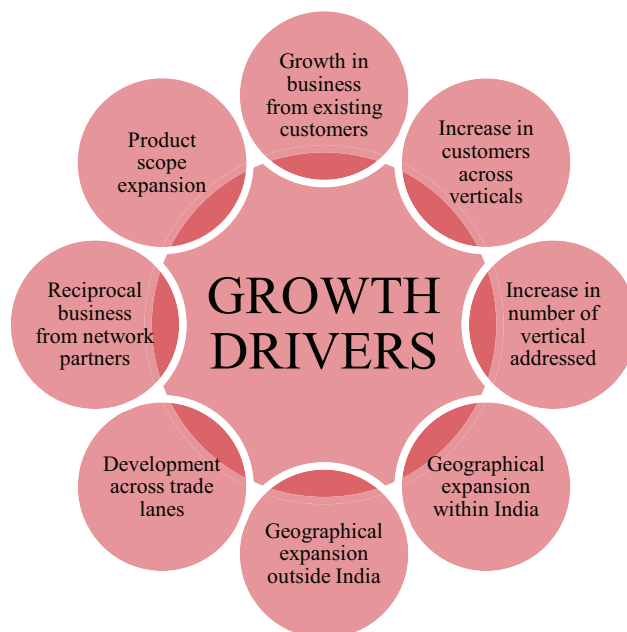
GROWTH DRIVERS

Growth in business from existing customers

Increase in customers across verticals

Increase in number of vertical addressed

Geographical expansion within India

Geographical expansion outside India

Development across trade lanes

Reciprocal business from network partners

Product scope expansion